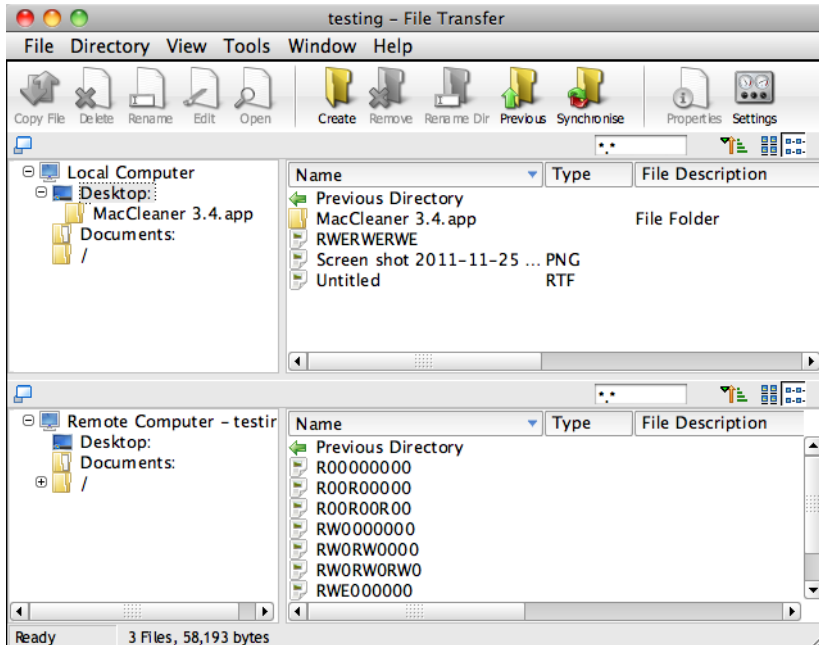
testing – File Transfer

File Directory View Tools Window Help

Copy File Delete Rename Edit Open Create Remove Rename Dir Previous Synchronise Properties Settings

\*.\*

Local Computer
Desktop:
MacCleaner 3.4.app
Documents:
/

| Name | Type | File Description |
|---|---|---|
| Previous Directory | | |
| MacCleaner 3.4.app | | File Folder |
| RWERWERWE | | |
| Screen shot 2011-11-25 ... | PNG | |
| Untitled | RTF | |

\*.\*

Remote Computer – testir
Desktop:
Documents:
/

| Name | Type | File Description |
|---|---|---|
| Previous Directory | | |
| R00000000 | | |
| R00R00000 | | |
| R00R00R00 | | |
| RW0000000 | | |
| RW0RW0000 | | |
| RW0RW0RW0 | | |
| RWE000000 | | |

Ready 3 Files, 58,193 bytes